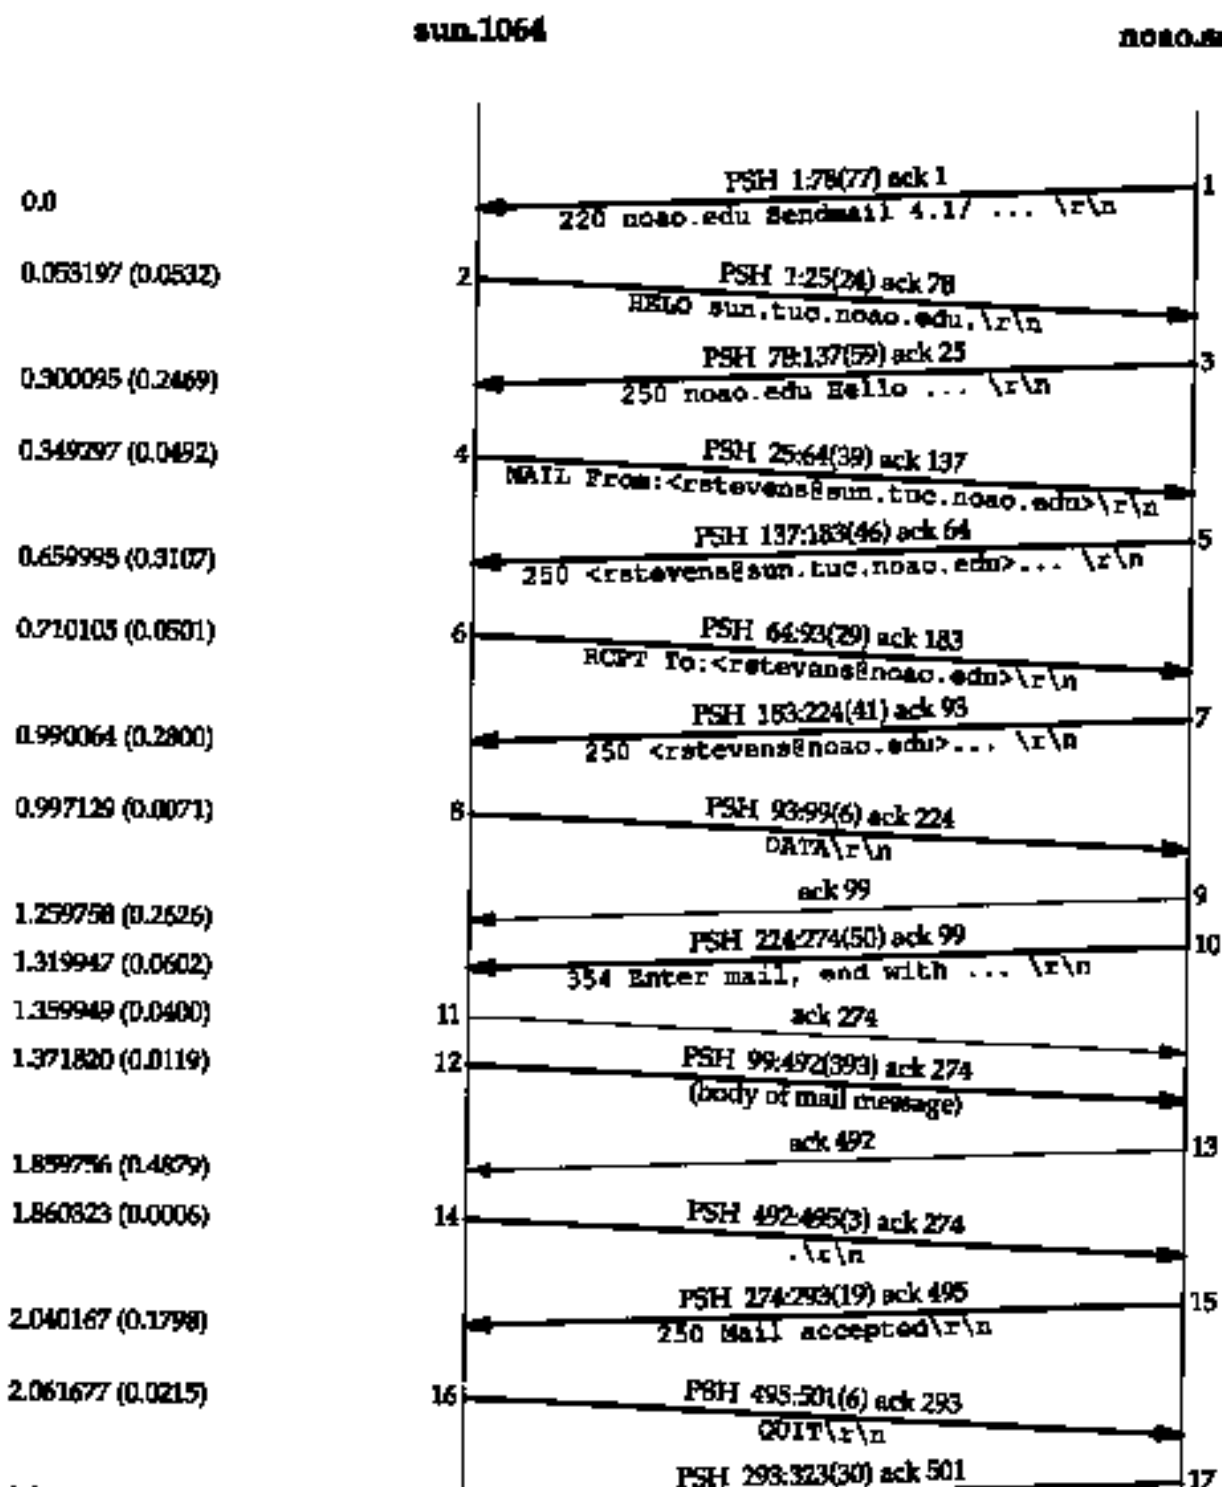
sun.1064

noao.s

0.0

PSH 1:78(77) ack 1
220 noao.edu Sendmail 4.1/ ... \r\n

1

0.053197 (0.0532)

2

PSH 1:25(24) ack 78
HELO sun.tuc.noao.edu.\r\n

0.300095 (0.2469)

PSH 78:137(59) ack 25
250 noao.edu Hello ... \r\n

3

0.349297 (0.0492)

4

PSH 25:64(39) ack 137
MAIL From:<rstevens@sun.tuc.noao.edu>\r\n

0.659995 (0.3107)

PSH 137:183(46) ack 64
250 <rstevens@sun.tuc.noao.edu>... \r\n

5

0.710105 (0.0501)

6

PSH 64:93(29) ack 183
RCPT To:<rstevens@noao.edu>\r\n

0.990064 (0.2800)

PSH 183:224(41) ack 93
250 <rstevens@noao.edu>... \r\n

7

0.997129 (0.0071)

8

PSH 93:99(6) ack 224
DATA\r\n

1.259758 (0.2626)

ack 99

9

1.319947 (0.0602)

PSH 224:274(50) ack 99
354 Enter mail, end with ... \r\n

10

1.359949 (0.0400)

11

ack 274

1.371820 (0.0119)

12

PSH 99:492(393) ack 274
(body of mail message)

1.859756 (0.4879)

ack 492

13

1.860323 (0.0006)

14

PSH 492:495(3) ack 274
.\r\n

2.040167 (0.1798)

PSH 274:293(19) ack 495
250 Mail accepted\r\n

15

2.061677 (0.0215)

16

PSH 495:501(6) ack 293
QUIT\r\n

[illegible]

PSH 293:323(30) ack 501

17